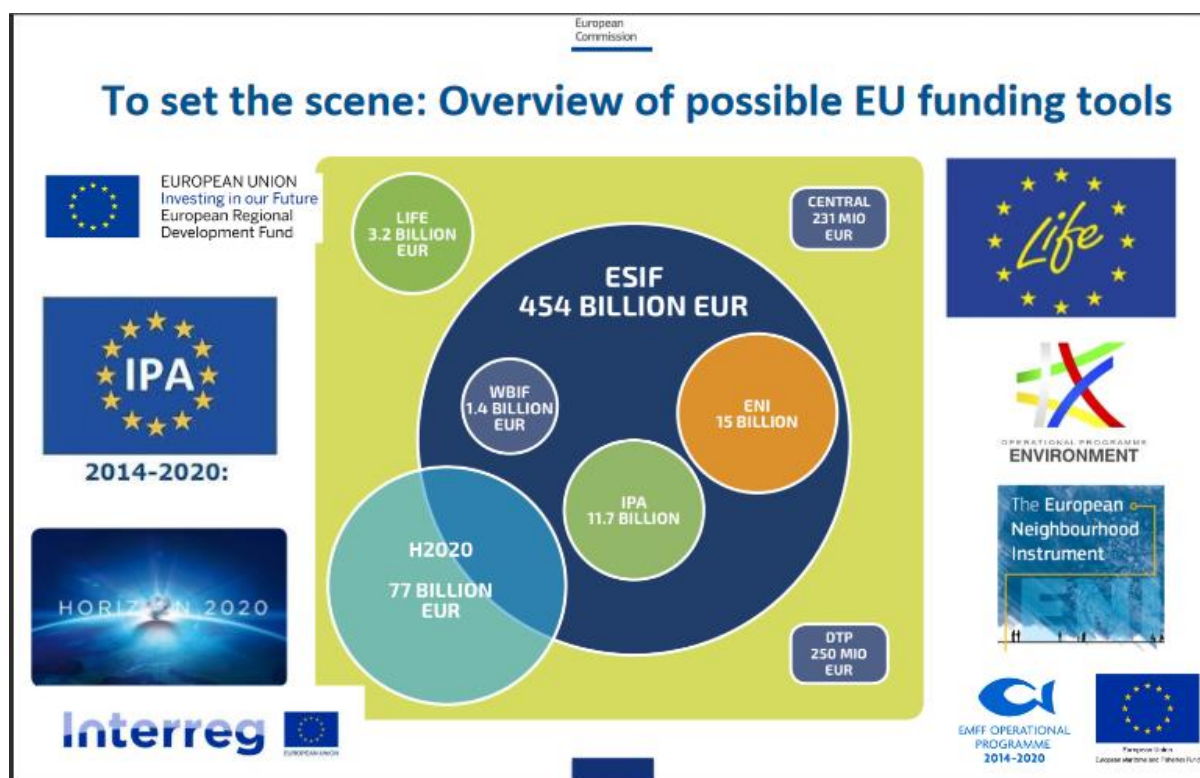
European Commission

To set the scene: Overview of possible EU funding tools

EUROPEAN UNION
Investing in our Future
European Regional Development Fund

IPA

2014-2020:

HORIZON 2020

Interreg
EUROPEAN UNION

LIFE
3.2 BILLION EUR

CENTRAL
231 MIO EUR

ESIF
454 BILLION EUR

WBIF
1.4 BILLION EUR

ENI
15 BILLION

IPA
11.7 BILLION

H2020
77 BILLION EUR

DTP
250 MIO EUR

Life

OPERATIONAL PROGRAMME
ENVIRONMENT

The European Neighbourhood Instrument

EMFF OPERATIONAL PROGRAMME
2014-2020

European Union
European Maritime and Fisheries Fund